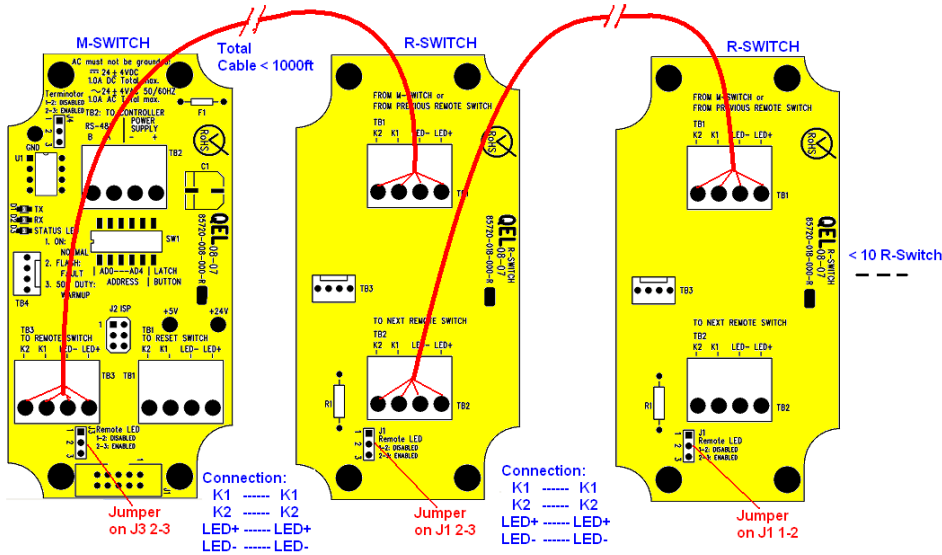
M-SWITCH

Total Cable < 1000ft

R-SWITCH

R-SWITCH

AC must not be ground
24 ± 4VDC
1.0A DC Total max.
24 ± 4VAC 50/60HZ
1.0A AC Total max.
Terminator
1-2: DISABLED
2-3: ENABLED
F1
TB2: TO CONTROLLER
RS-485 POWER SUPPLY
B A - +
GND
U1
TB2
C1
RoHS
TX
RX
STATUS LED
1. ON: NORMAL
2. FLASH: FAULT
3. 50% DUTY: WARMUP
SW1
AD0---AD4 | LATCH
ADDRESS | BUTTON
QEL 08-07
85720-008-000-R
TB4
J2 ISP
+5V
+24V
TB3
TO REMOTE SWITCH
K2 K1 LED- LED+
TB1
TO RESET SWITCH
K2 K1 LED- LED+
TB3
TB1
J3
Remote LED
1-2: DISABLED
2-3: ENABLED

FROM M-SWITCH or
FROM PREVIOUS REMOTE SWITCH
TB1
K2 K1 LED- LED+
RoHS
TB1
QEL R-SWITCH
08-07
85720-008-000-R
TB3
TO NEXT REMOTE SWITCH
TB2
K2 K1 LED- LED+
R1
TB2
J1
Remote LED
1-2: DISABLED
2-3: ENABLED

FROM M-SWITCH or
FROM PREVIOUS REMOTE SWITCH
TB1
K2 K1 LED- LED+
RoHS
TB1
QEL R-SWITCH
08-07
85720-008-000-R
TB3
TO NEXT REMOTE SWITCH
TB2
K2 K1 LED- LED+
R1
TB2
J1
Remote LED
1-2: DISABLED
2-3: ENABLED

< 10 R-Switch

Connection:
K1 ------ K1
K2 ------ K2
LED+ ------ LED+
LED- ------ LED-

Jumper on J3 2-3

Jumper on J1 2-3

Connection:
K1 ------ K1
K2 ------ K2
LED+ ------ LED+
LED- ------ LED-

Jumper on J1 1-2